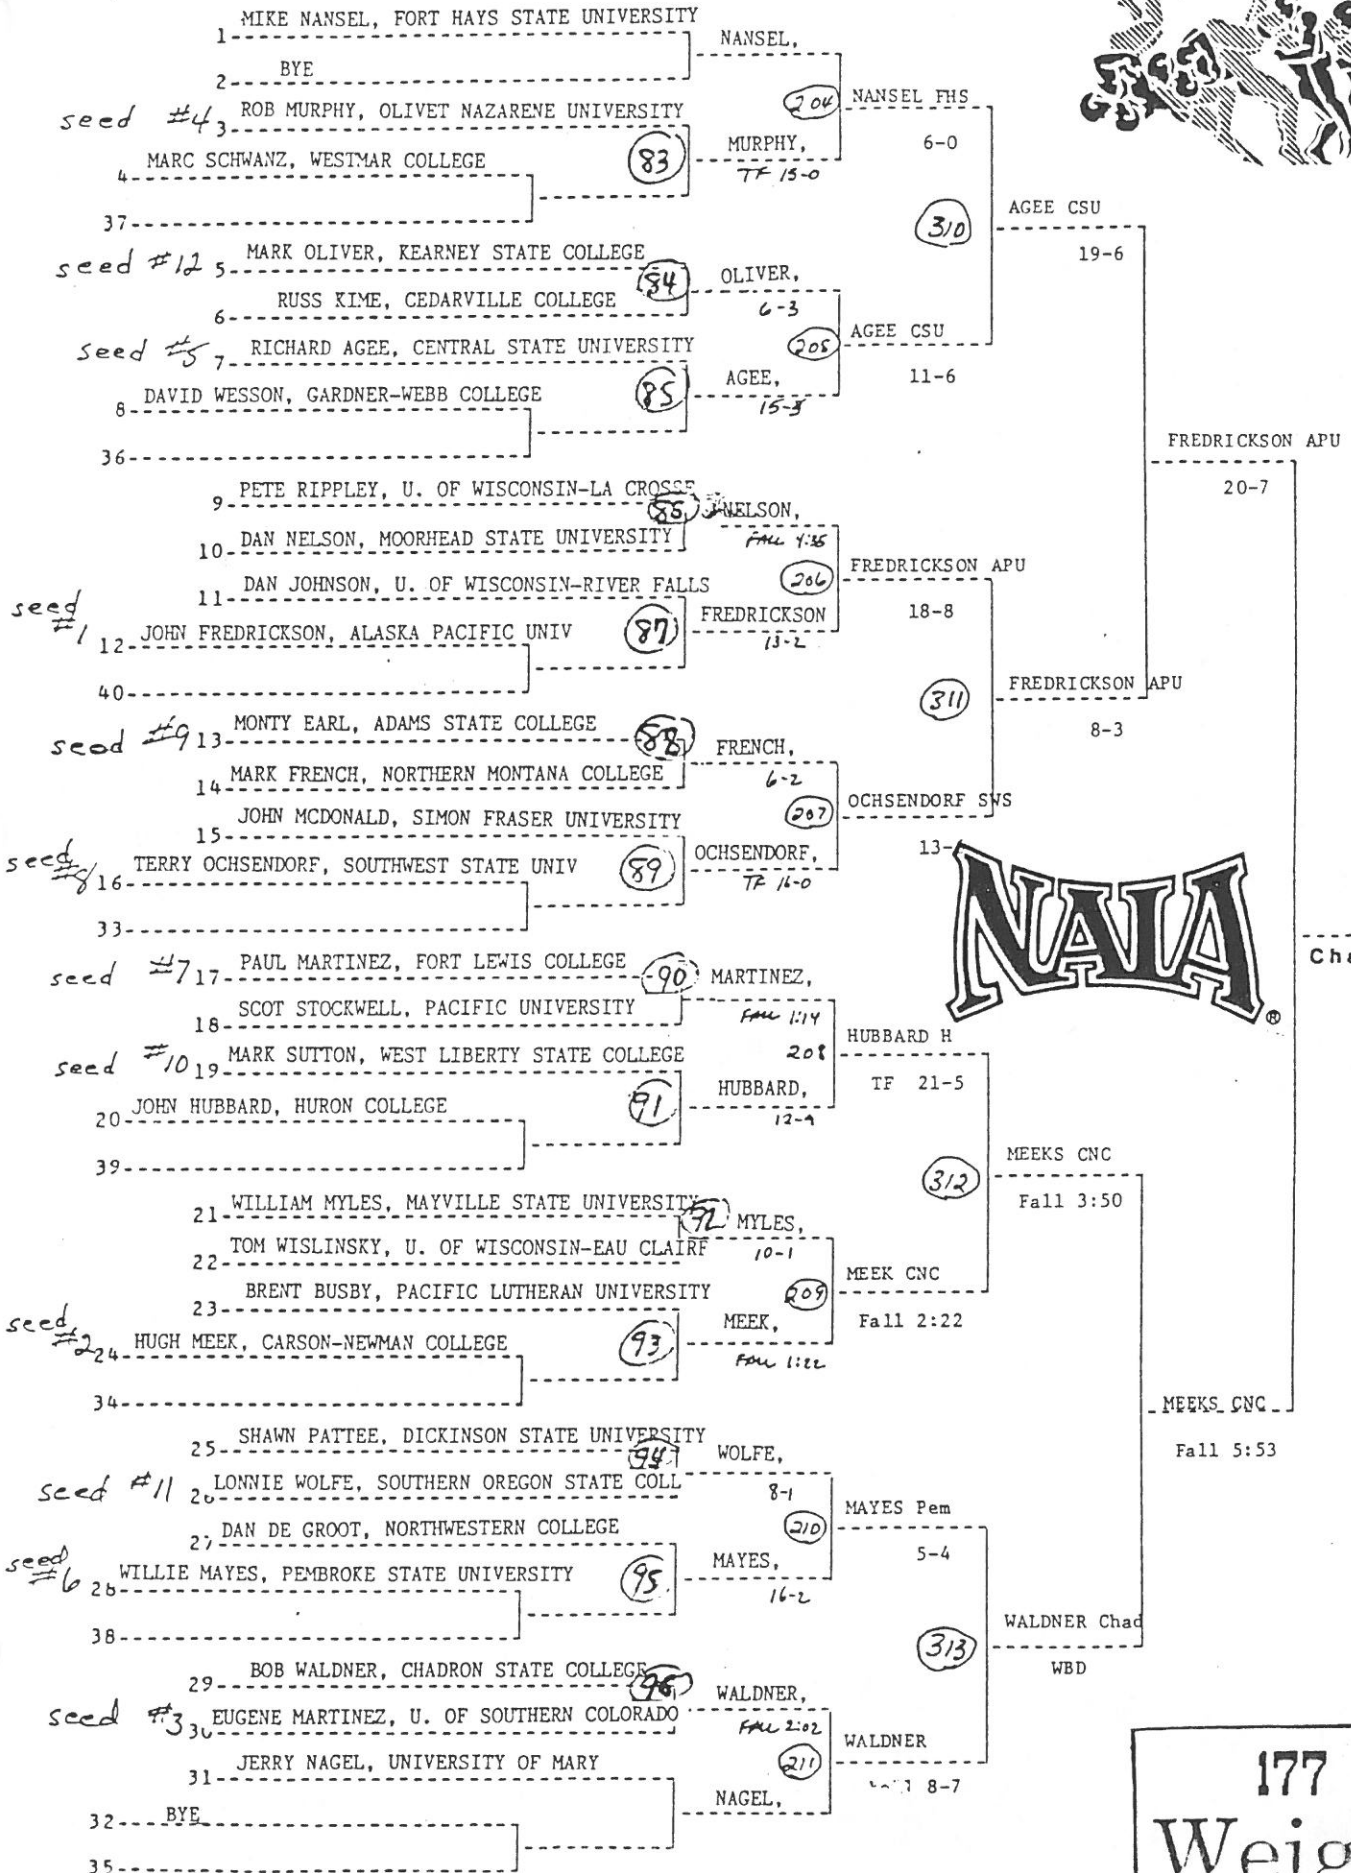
1 MIKE NANSEL, FORT HAYS STATE UNIVERSITY
2 BYE
seed #4 3 ROB MURPHY, OLIVET NAZARENE UNIVERSITY
4 MARC SCHWANZ, WESTMAR COLLEGE
37
seed #12 5 MARK OLIVER, KEARNEY STATE COLLEGE
6 RUSS KIME, CEDARVILLE COLLEGE
seed #5 7 RICHARD AGEE, CENTRAL STATE UNIVERSITY
8 DAVID WESSON, GARDNER-WEBB COLLEGE
36
9 PETE RIPPLEY, U. OF WISCONSIN-LA CROSSE
10 DAN NELSON, MOORHEAD STATE UNIVERSITY
11 DAN JOHNSON, U. OF WISCONSIN-RIVER FALLS
seed #1 12 JOHN FREDRICKSON, ALASKA PACIFIC UNIV
40
seed #9 13 MONTY EARL, ADAMS STATE COLLEGE
14 MARK FRENCH, NORTHERN MONTANA COLLEGE
15 JOHN MCDONALD, SIMON FRASER UNIVERSITY
seed #8 16 TERRY OCHSENDORF, SOUTHWEST STATE UNIV
33
seed #7 17 PAUL MARTINEZ, FORT LEWIS COLLEGE
18 SCOT STOCKWELL, PACIFIC UNIVERSITY
seed #10 19 MARK SUTTON, WEST LIBERTY STATE COLLEGE
20 JOHN HUBBARD, HURON COLLEGE
39
21 WILLIAM MYLES, MAYVILLE STATE UNIVERSITY
22 TOM WISLINSKY, U. OF WISCONSIN-EAU CLAIRE
23 BRENT BUSBY, PACIFIC LUTHERAN UNIVERSITY
seed #2 24 HUGH MEEK, CARSON-NEWMAN COLLEGE
34
25 SHAWN PATTEE, DICKINSON STATE UNIVERSITY
seed #11 26 LONNIE WOLFE, SOUTHERN OREGON STATE COLL
27 DAN DE GROOT, NORTHWESTERN COLLEGE
seed #6 28 WILLIE MAYES, PEMBROKE STATE UNIVERSITY
38
29 BOB WALDNER, CHADRON STATE COLLEGE
seed #3 30 EUGENE MARTINEZ, U. OF SOUTHERN COLORADO
31 JERRY NAGEL, UNIVERSITY OF MARY
32 BYE
35

NANSEL,
83 MURPHY, TF 15-0
84 OLIVER, 6-3
85 AGEE, 15-3
86 NELSON, Fall 4:35
87 FREDRICKSON 13-2
88 FRENCH, 6-2
89 OCHSENDORF, TF 16-0
90 MARTINEZ, Fall 1:14
91 HUBBARD, 12-4
92 MYLES, 10-1
93 MEEK, Fall 1:22
94 WOLFE, 8-1
95 MAYES, 16-2
96 WALDNER, Fall 2:02
NAGEL,

204 NANSEL FHS 6-0
205 AGEE CSU 11-6
206 FREDRICKSON APU 18-8
207 OCHSENDORF SWS 13-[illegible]
208 HUBBARD H TF 21-5
209 MEEK CNC Fall 2:22
210 MAYES Pem 5-4
211 WALDNER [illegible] 8-7

310 AGEE CSU 19-6
311 FREDRICKSON APU 8-3
312 MEEKS CNC Fall 3:50
313 WALDNER Chad WBD

FREDRICKSON APU 20-7
MEEKS CNC Fall 5:53

Cha

NAIA®

177
Weig